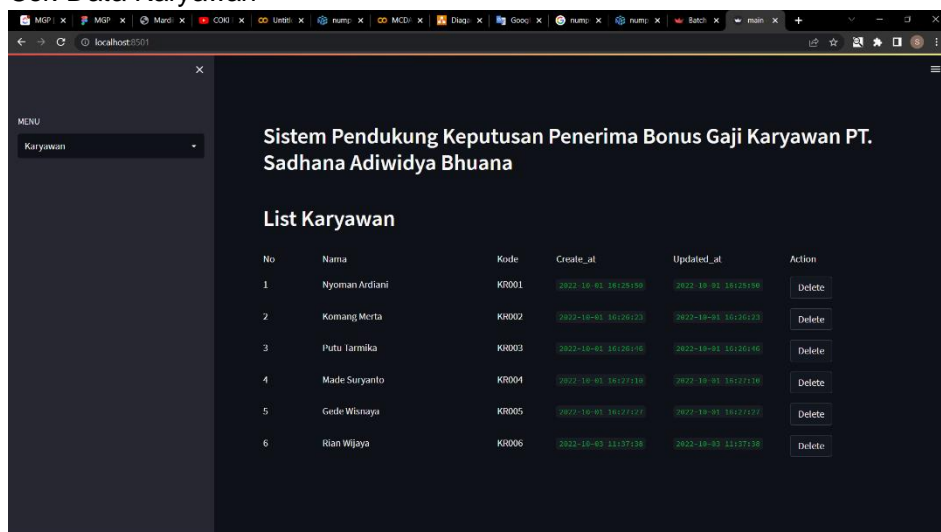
MGP | MGP | Mardi | COKI | Untitl | nump | MCD/ | Diagr | Googl | nump | nump | Batch | main

localhost:8501

MENU

Karyawan

Sistem Pendukung Keputusan Penerima Bonus Gaji Karyawan PT. Sadhana Adiwidya Bhuana

List Karyawan

| No | Nama | Kode | Create_at | Updated_at | Action |
|---|---|---|---|---|---|
| 1 | Nyoman Ardiani | KR001 | 2022-10-01 16:25:50 | 2022-10-01 16:25:50 | Delete |
| 2 | Komang Merta | KR002 | 2022-10-01 16:26:23 | 2022-10-01 16:26:23 | Delete |
| 3 | Putu Tarmika | KR003 | 2022-10-01 16:26:46 | 2022-10-01 16:26:46 | Delete |
| 4 | Made Suryanto | KR004 | 2022-10-01 16:27:10 | 2022-10-01 16:27:10 | Delete |
| 5 | Gede Wisnaya | KR005 | 2022-10-01 16:27:27 | 2022-10-01 16:27:27 | Delete |
| 6 | Rian Wijaya | KR006 | 2022-10-03 11:37:38 | 2022-10-03 11:37:38 | Delete |